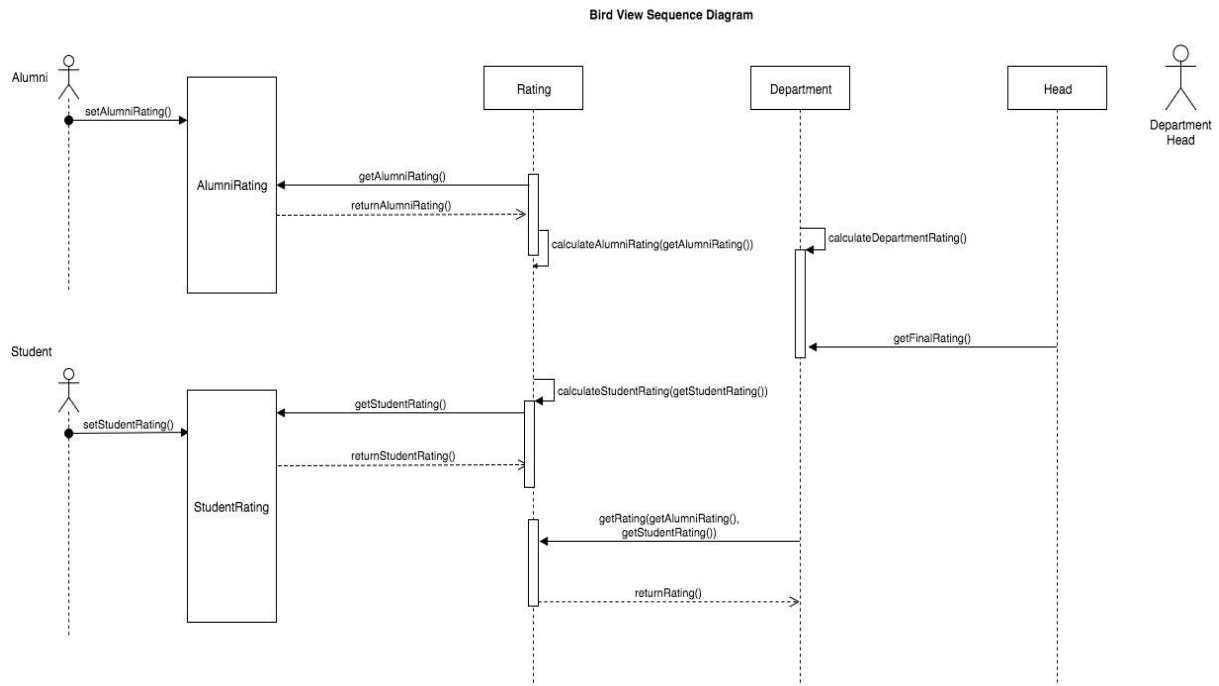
Bird View Sequence Diagram

Alumni

Rating

Department

Head

Department Head

setAlumniRating()

AlumniRating

getAlumniRating()

returnAlumniRating()

calculateAlumniRating(getAlumniRating())

calculateDepartmentRating()

getFinalRating()

Student

calculateStudentRating(getStudentRating())

getStudentRating()

setStudentRating()

returnStudentRating()

StudentRating

getRating(getAlumniRating(), getStudentRating())

returnRating()